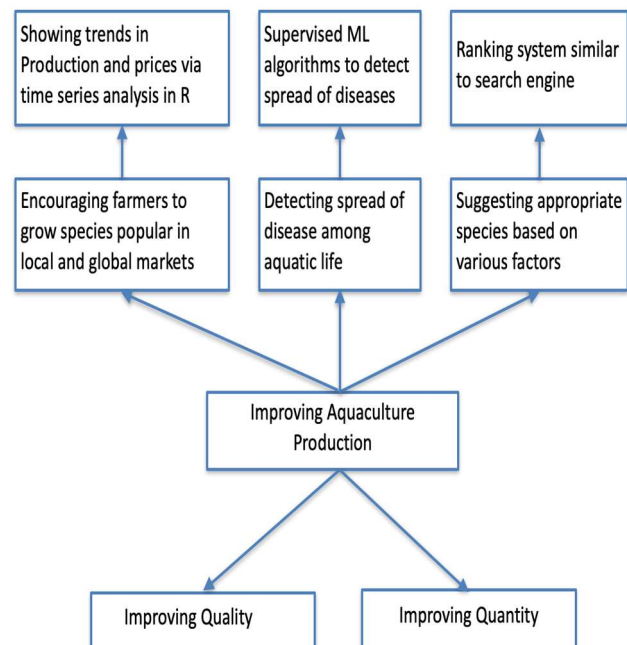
Showing trends in Production and prices via time series analysis in R

Supervised ML algorithms to detect spread of diseases

Ranking system similar to search engine

Encouraging farmers to grow species popular in local and global markets

Detecting spread of disease among aquatic life

Suggesting appropriate species based on various factors

Improving Aquaculture Production

Improving Quality

Improving Quantity